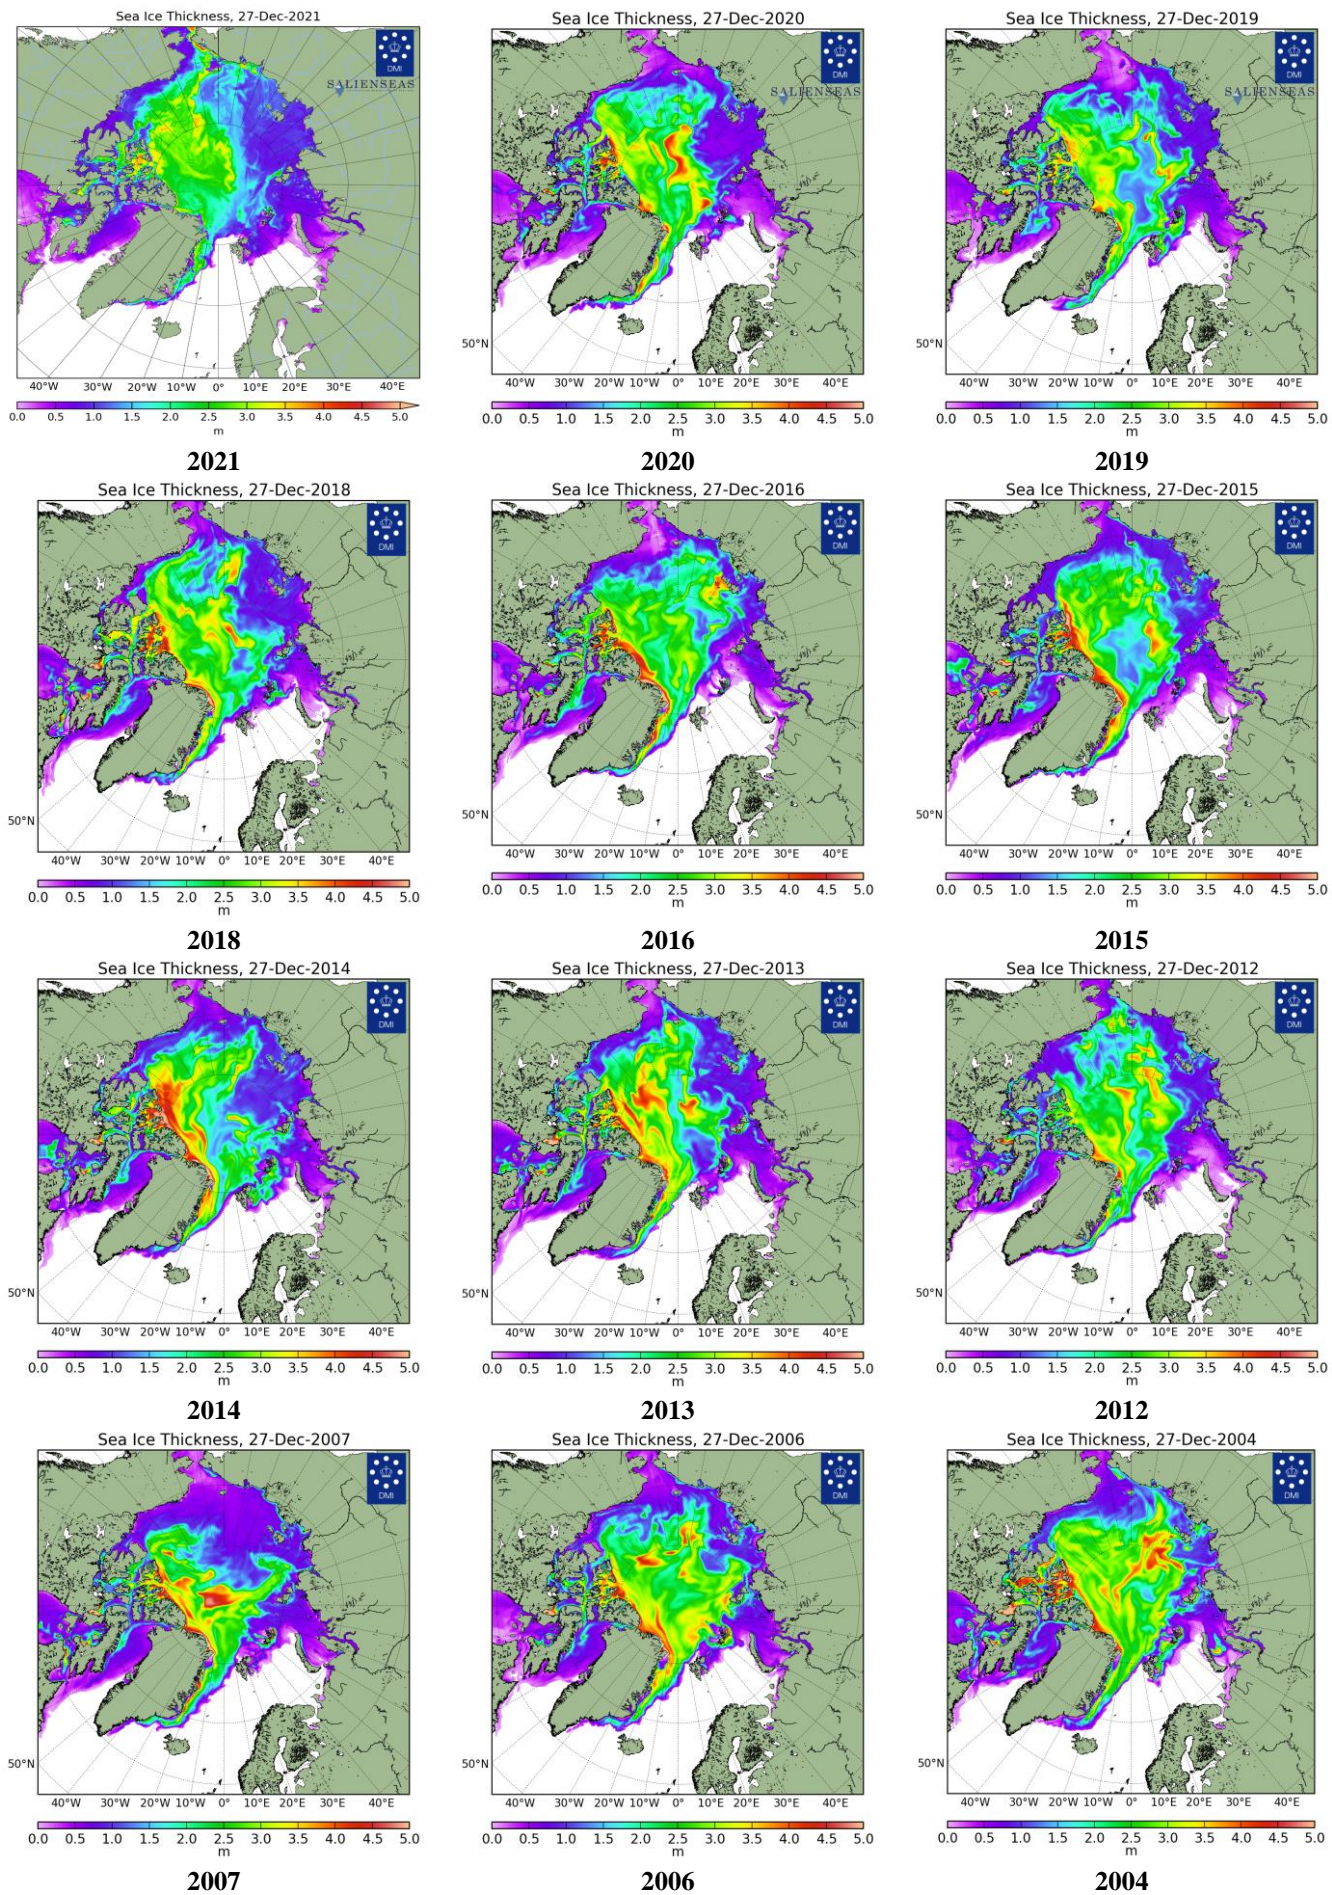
Sea Ice Thickness, 27-Dec-2021

DMI

SALIENSEAS

40°W 30°W 20°W 10°W 0° 10°E 20°E 30°E 40°E

0.0 0.5 1.0 1.5 2.0 2.5 3.0 3.5 4.0 4.5 5.0
m

2021

Sea Ice Thickness, 27-Dec-2020

DMI

SALIENSEAS

50°N

40°W 30°W 20°W 10°W 0° 10°E 20°E 30°E 40°E

0.0 0.5 1.0 1.5 2.0 2.5 3.0 3.5 4.0 4.5 5.0
m

2020

Sea Ice Thickness, 27-Dec-2019

DMI

SALIENSEAS

50°N

40°W 30°W 20°W 10°W 0° 10°E 20°E 30°E 40°E

0.0 0.5 1.0 1.5 2.0 2.5 3.0 3.5 4.0 4.5 5.0
m

2019

Sea Ice Thickness, 27-Dec-2018

DMI

50°N

40°W 30°W 20°W 10°W 0° 10°E 20°E 30°E 40°E

0.0 0.5 1.0 1.5 2.0 2.5 3.0 3.5 4.0 4.5 5.0
m

2018

Sea Ice Thickness, 27-Dec-2016

DMI

50°N

40°W 30°W 20°W 10°W 0° 10°E 20°E 30°E 40°E

0.0 0.5 1.0 1.5 2.0 2.5 3.0 3.5 4.0 4.5 5.0
m

2016

Sea Ice Thickness, 27-Dec-2015

DMI

50°N

40°W 30°W 20°W 10°W 0° 10°E 20°E 30°E 40°E

0.0 0.5 1.0 1.5 2.0 2.5 3.0 3.5 4.0 4.5 5.0
m

2015

Sea Ice Thickness, 27-Dec-2014

DMI

50°N

40°W 30°W 20°W 10°W 0° 10°E 20°E 30°E 40°E

0.0 0.5 1.0 1.5 2.0 2.5 3.0 3.5 4.0 4.5 5.0
m

2014

Sea Ice Thickness, 27-Dec-2013

DMI

50°N

40°W 30°W 20°W 10°W 0° 10°E 20°E 30°E 40°E

0.0 0.5 1.0 1.5 2.0 2.5 3.0 3.5 4.0 4.5 5.0
m

2013

Sea Ice Thickness, 27-Dec-2012

DMI

50°N

40°W 30°W 20°W 10°W 0° 10°E 20°E 30°E 40°E

0.0 0.5 1.0 1.5 2.0 2.5 3.0 3.5 4.0 4.5 5.0
m

2012

Sea Ice Thickness, 27-Dec-2007

DMI

50°N

40°W 30°W 20°W 10°W 0° 10°E 20°E 30°E 40°E

0.0 0.5 1.0 1.5 2.0 2.5 3.0 3.5 4.0 4.5 5.0
m

2007

Sea Ice Thickness, 27-Dec-2006

DMI

50°N

40°W 30°W 20°W 10°W 0° 10°E 20°E 30°E 40°E

0.0 0.5 1.0 1.5 2.0 2.5 3.0 3.5 4.0 4.5 5.0
m

2006

Sea Ice Thickness, 27-Dec-2004

DMI

50°N

40°W 30°W 20°W 10°W 0° 10°E 20°E 30°E 40°E

0.0 0.5 1.0 1.5 2.0 2.5 3.0 3.5 4.0 4.5 5.0
m

2004